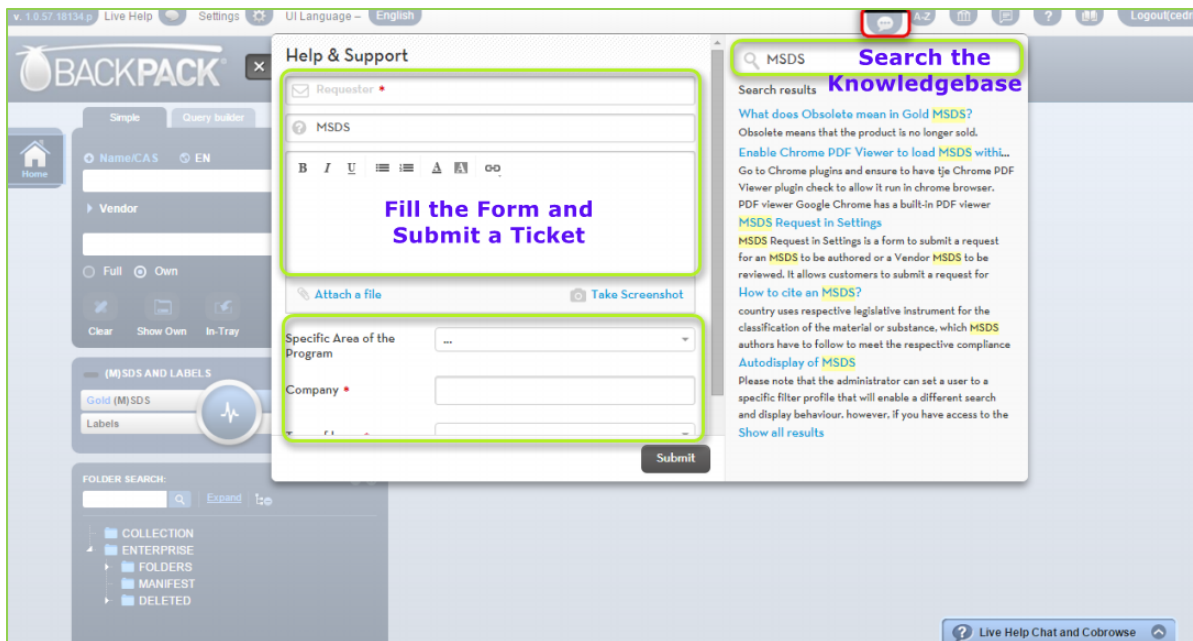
v. 1.0.57.18134.p Live Help Settings UI Language – English

A-Z ? Logout(cedr

BACKPACK

Simple Query builder

Home

Name/CAS EN

Vendor

Full Own

Clear Show Own In-Tray

(M)SDS AND LABELS

Gold (M)SDS

Labels

FOLDER SEARCH:

Expand

COLLECTION
ENTERPRISE
FOLDERS
MANIFEST
DELETED

Help & Support

Requester *

MSDS

B I U A

Fill the Form and Submit a Ticket

Attach a file Take Screenshot

Specific Area of the Program ...

Company *

Submit

MSDS Search the Knowledgebase

Search results

What does Obsolete mean in Gold MSDS?
Obsolete means that the product is no longer sold.

Enable Chrome PDF Viewer to load MSDS withi...
Go to Chrome plugins and ensure to have tje Chrome PDF Viewer plugin check to allow it run in chrome browser. PDF viewer Google Chrome has a built-in PDF viewer

MSDS Request in Settings
MSDS Request in Settings is a form to submit a request for an MSDS to be authored or a Vendor MSDS to be reviewed. It allows customers to submit a request for

How to cite an MSDS?
country uses respective legislative instrument for the classification of the material or substance, which MSDS authors have to follow to meet the respective compliance

Autodisplay of MSDS
Please note that the administrator can set a user to a specific filter profile that will enable a different search and display behaviour. however, if you have access to the

Show all results

Live Help Chat and Cobrowse